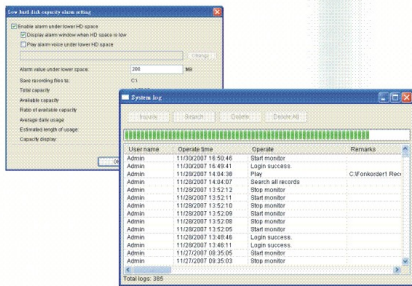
Low hard disk capacity alarm setting

Enable alarm under lower HD space

Display alarm window when HD space is low

Play alarm voice under lower HD space

Change

Alarm value under lower space: 200 MB

Save recording files to: C:\

Total capacity

Available capacity

Rate of available capacity

Average daily usage

Estimated length of usage

Capacity display

System log

Inquire

Search

Delete

Delete All

| User name | Operate time | Operate | Remarks |
|---|---|---|---|
| Admin | 11/30/2007 16:50:46 | Start monitor | |
| Admin | 11/30/2007 16:49:41 | Login success. | |
| Admin | 11/28/2007 14:04:38 | Play | C:\Vonkorder1 Rec |
| Admin | 11/28/2007 14:04:07 | Search all records | |
| Admin | 11/28/2007 13:52:12 | Stop monitor | |
| Admin | 11/28/2007 13:52:11 | Start monitor | |
| Admin | 11/28/2007 13:52:10 | Stop monitor | |
| Admin | 11/28/2007 13:52:09 | Start monitor | |
| Admin | 11/28/2007 13:52:08 | Stop monitor | |
| Admin | 11/28/2007 13:52:05 | Start monitor | |
| Admin | 11/28/2007 13:48:46 | Login success. | |
| Admin | 11/28/2007 13:48:11 | Login success. | |
| Admin | 11/27/2007 09:35:05 | Start monitor | |
| Admin | 11/27/2007 09:35:03 | Stop monitor | |

Total logs: 385